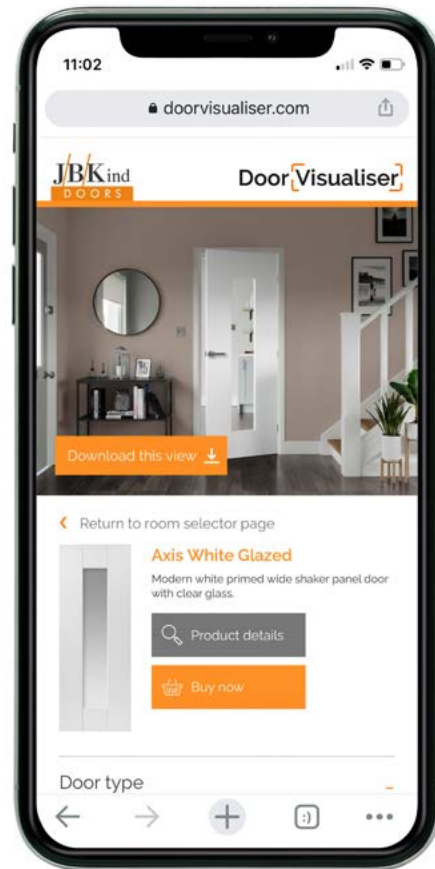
11:02

doorvisualiser.com

JBKind DOORS

Door Visualiser

Download this view

Return to room selector page

Axis White Glazed

Modern white primed wide shaker panel door with clear glass.

Product details

Buy now

Door type